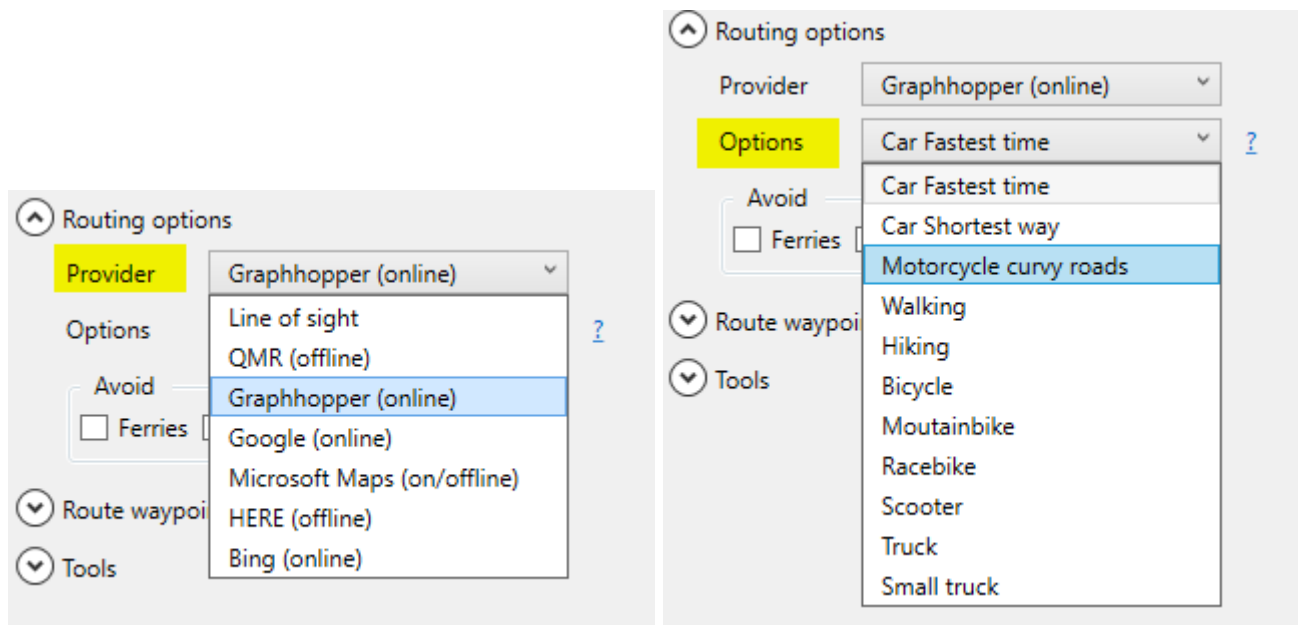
Routing options

Provider Graphhopper (online)

Options

Line of sight
QMR (offline)
Graphhopper (online)
Google (online)
Microsoft Maps (on/offline)
HERE (offline)
Bing (online)

?

Avoid

Ferries

Route waypoi

Tools

Routing options

Provider Graphhopper (online)

Options Car Fastest time

?

Car Fastest time
Car Shortest way
Motorcycle curvy roads
Walking
Hiking
Bicycle
Moutainbike
Racebike
Scooter
Truck
Small truck

Avoid

Ferries

Route waypoi

Tools